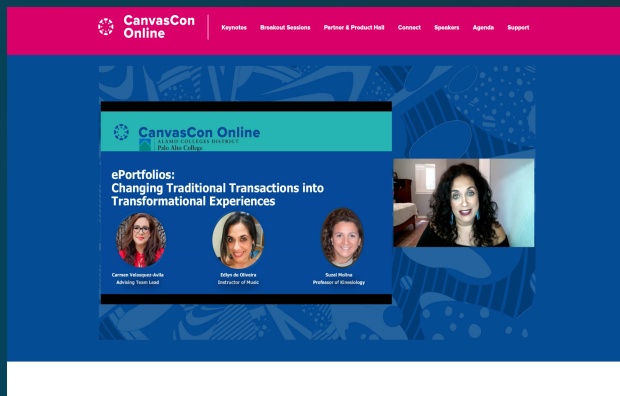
CanvasCon Online

Keynotes Breakout Sessions Partner & Product Hall Connect Speakers Agenda Support

CanvasCon Online

ALAMO COLLEGES DISTRICT
Palo Alto College

ePortfolios:
Changing Traditional Transactions into Transformational Experiences

Carmen Velazquez-Avila
Advising Team Lead

Erilyn de Oliveira
Instructor of Music

Suzel Molina
Professor of Kinesiology